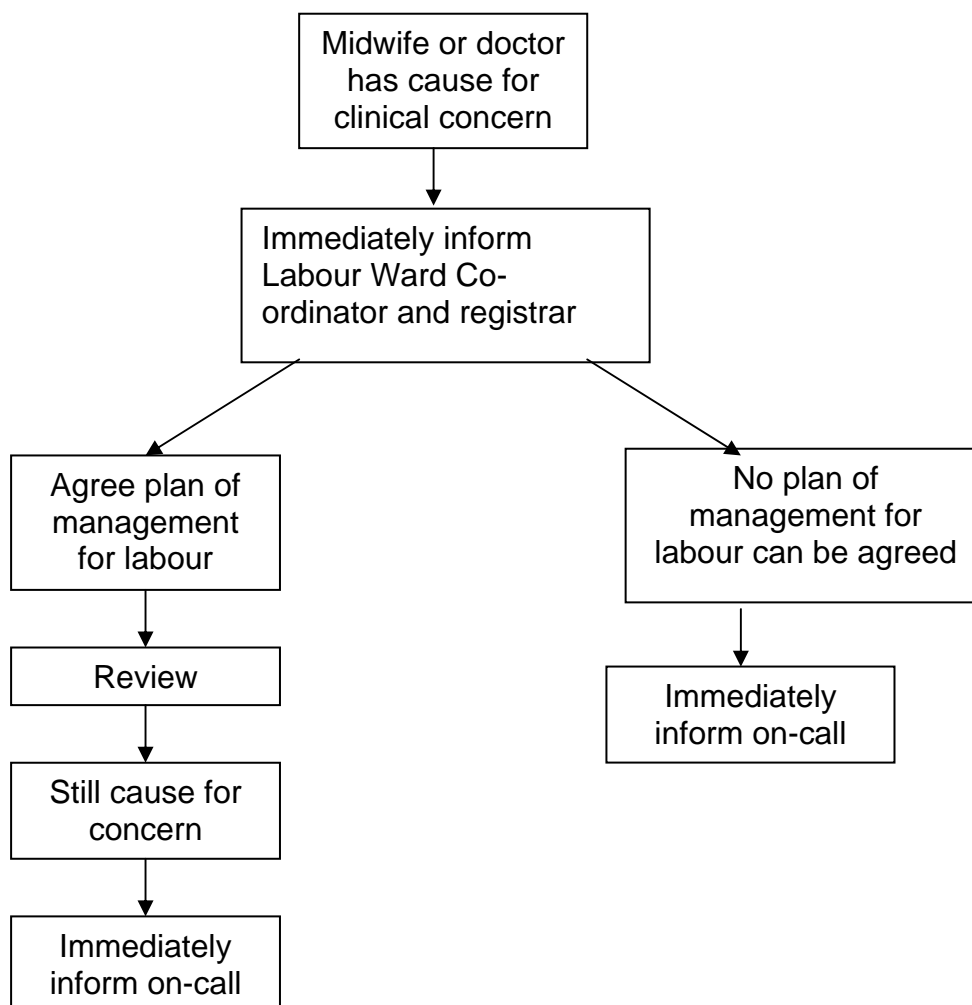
Midwife or doctor has cause for clinical concern

Immediately inform Labour Ward Co-ordinator and registrar

Agree plan of management for labour

Review

Still cause for concern

Immediately inform on-call

No plan of management for labour can be agreed

Immediately inform on-call